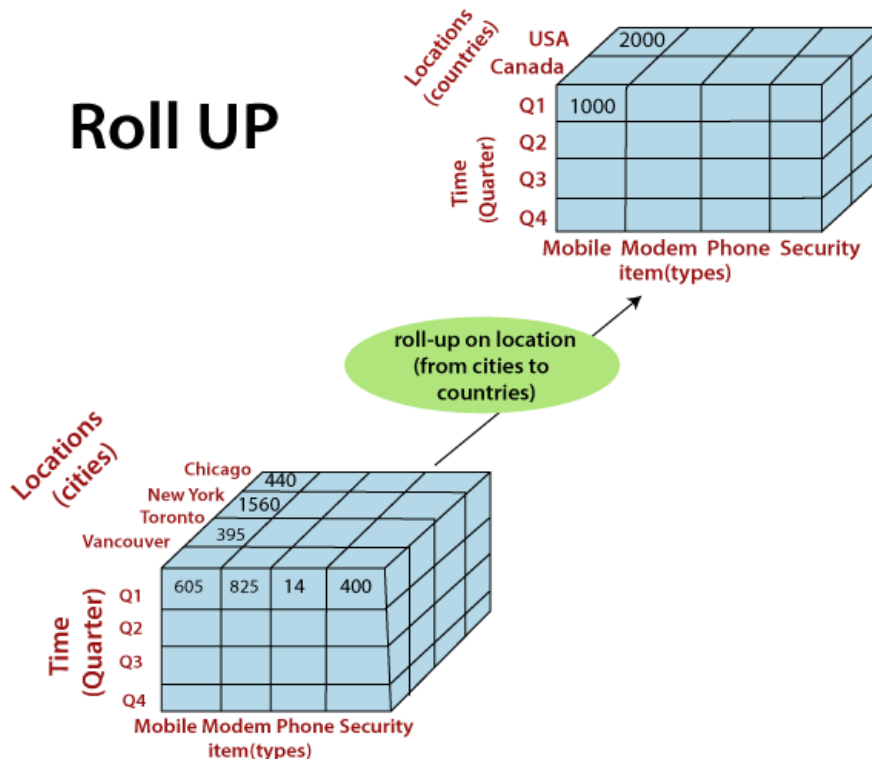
Roll UP

Locations (countries)
USA
Canada
2000
Q1
Q2
Q3
Q4
Time (Quarter)
1000
Mobile Modem Phone Security
item(types)

roll-up on location (from cities to countries)

Locations (cities)
Chicago
New York
Toronto
Vancouver
440
1560
395
Time (Quarter)
Q1
Q2
Q3
Q4
605 825 14 400
Mobile Modem Phone Security
item(types)